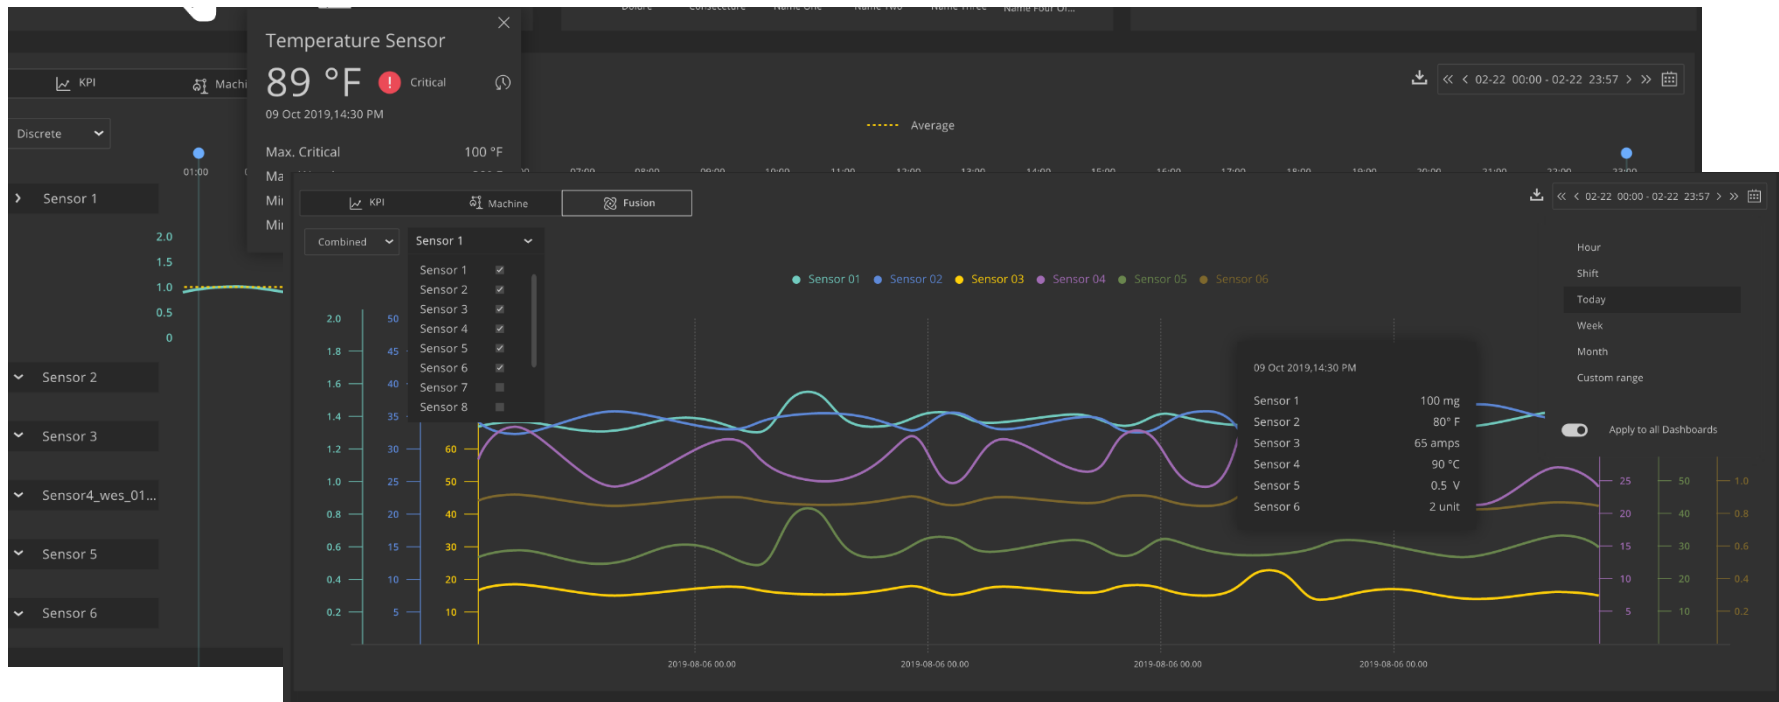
Temperature Sensor
89 °F Critical
09 Oct 2019,14:30 PM
Max. Critical 100 °F
Ma
Mi
Mi

KPI Machi
Discrete
Sensor 1
2.0
1.5
1.0
0.5
0
Sensor 2
Sensor 3
Sensor4_wes_01...
Sensor 5
Sensor 6
01:00

Average
« ‹ 02-22 00:00 - 02-22 23:57 › »

KPI Machine Fusion
« ‹ 02-22 00:00 - 02-22 23:57 › »
Combined
Sensor 1
Sensor 1
Sensor 2
Sensor 3
Sensor 4
Sensor 5
Sensor 6
Sensor 7
Sensor 8
Sensor 01 Sensor 02 Sensor 03 Sensor 04 Sensor 05 Sensor 06
Hour
Shift
Today
Week
Month
Custom range
Apply to all Dashboards

09 Oct 2019,14:30 PM
| Sensor 1 | 100 mg |
|---|---|
| Sensor 2 | 80° F |
| Sensor 3 | 65 amps |
| Sensor 4 | 90 °C |
| Sensor 5 | 0.5 V |
| Sensor 6 | 2 unit |

2.0 50
1.8 45
1.6 40
1.4 35
1.2 30 60
1.0 25 50
0.8 20 40
0.6 15 30
0.4 10 20
0.2 5 10

25 50 1.0
20 40 0.8
15 30 0.6
10 20 0.4
5 10 0.2

2019-08-06 00.00
2019-08-06 00.00
2019-08-06 00.00
2019-08-06 00.00